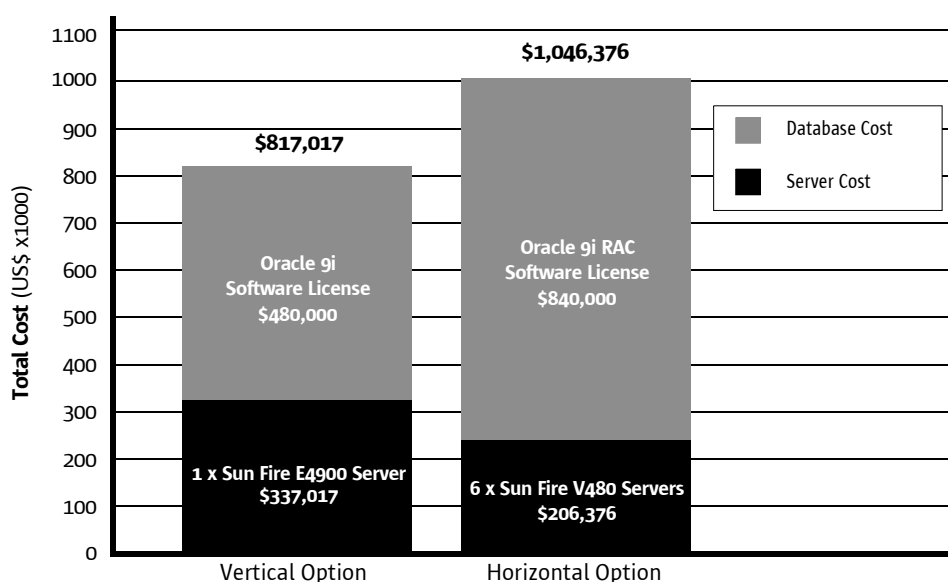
Total Cost (US$ x1000)

1100
1000
900
800
700
600
500
400
300
200
100
0

$817,017

Oracle 9i Software License $480,000

1 x Sun Fire E4900 Server $337,017

Vertical Option

$1,046,376

Oracle 9i RAC Software License $840,000

6 x Sun Fire V480 Servers $206,376

Horizontal Option

Database Cost

Server Cost